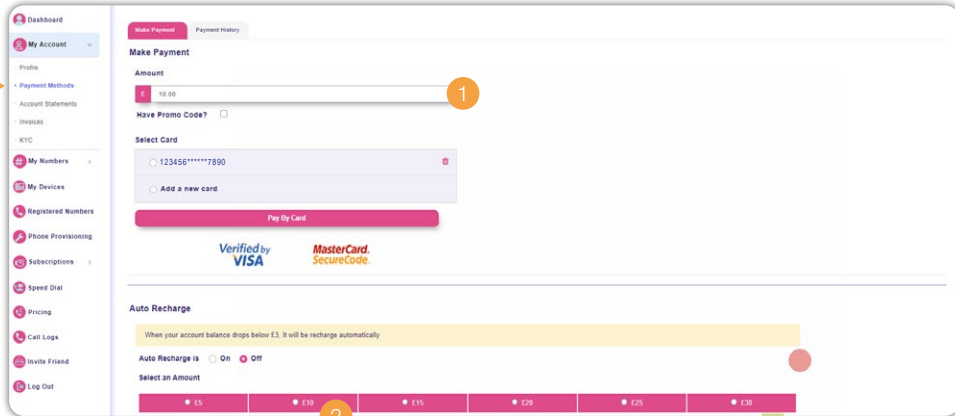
Dashboard
My Account
Profile
Payment Methods
Account Statements
Invoices
KYC
My Numbers
My Devices
Registered Numbers
Phone Provisioning
Subscriptions
Speed Dial
Pricing
Call Logs
Invite Friend
Log Out

Make Payment
Payment History

Make Payment
Amount
£ 10.00
1
Have Promo Code?
Select Card
123456******7890
Add a new card
Pay By Card
Verified by VISA
MasterCard. SecureCode.

Auto Recharge
When your account balance drops below £3, it will be recharge automatically
Auto Recharge is On Off
Select an Amount

| £5 | £10 | £15 | £20 | £25 | £30 |
|---|---|---|---|---|---|

2